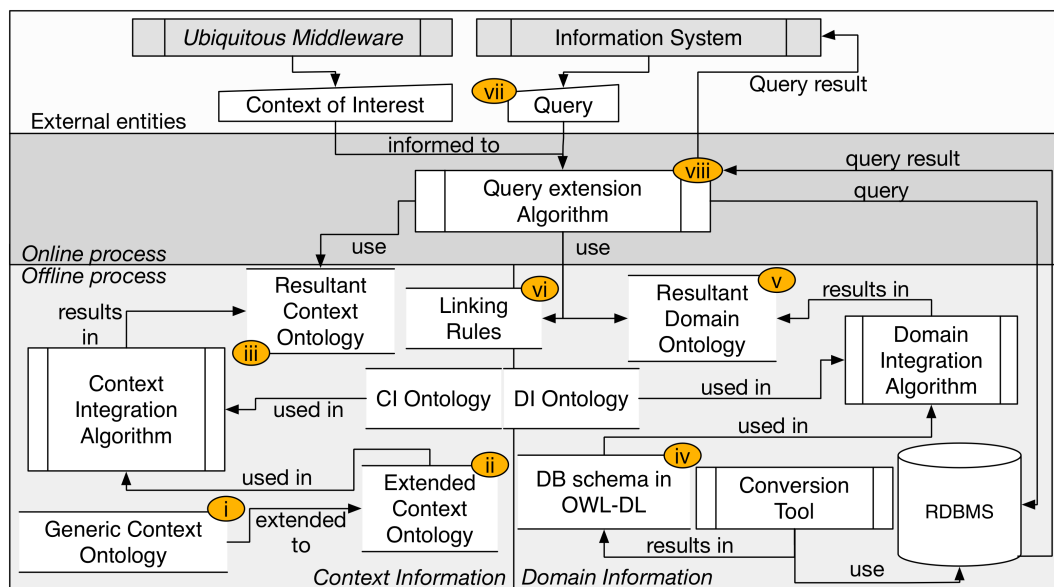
Ubiquitous Middleware

Information System

Context of Interest

vii

Query

Query result

External entities

informed to

query result

viii

Query extension Algorithm

query

use

use

Online process

Offline process

results in

Resultant Context Ontology

vi

Linking Rules

v

Resultant Domain Ontology

results in

Domain Integration Algorithm

iii

Context Integration Algorithm

CI Ontology

DI Ontology

used in

used in

used in

used in

ii

Extended Context Ontology

iv

DB schema in OWL-DL

Conversion Tool

RDBMS

i

Generic Context Ontology

extended to

results in

use

Context Information

Domain Information